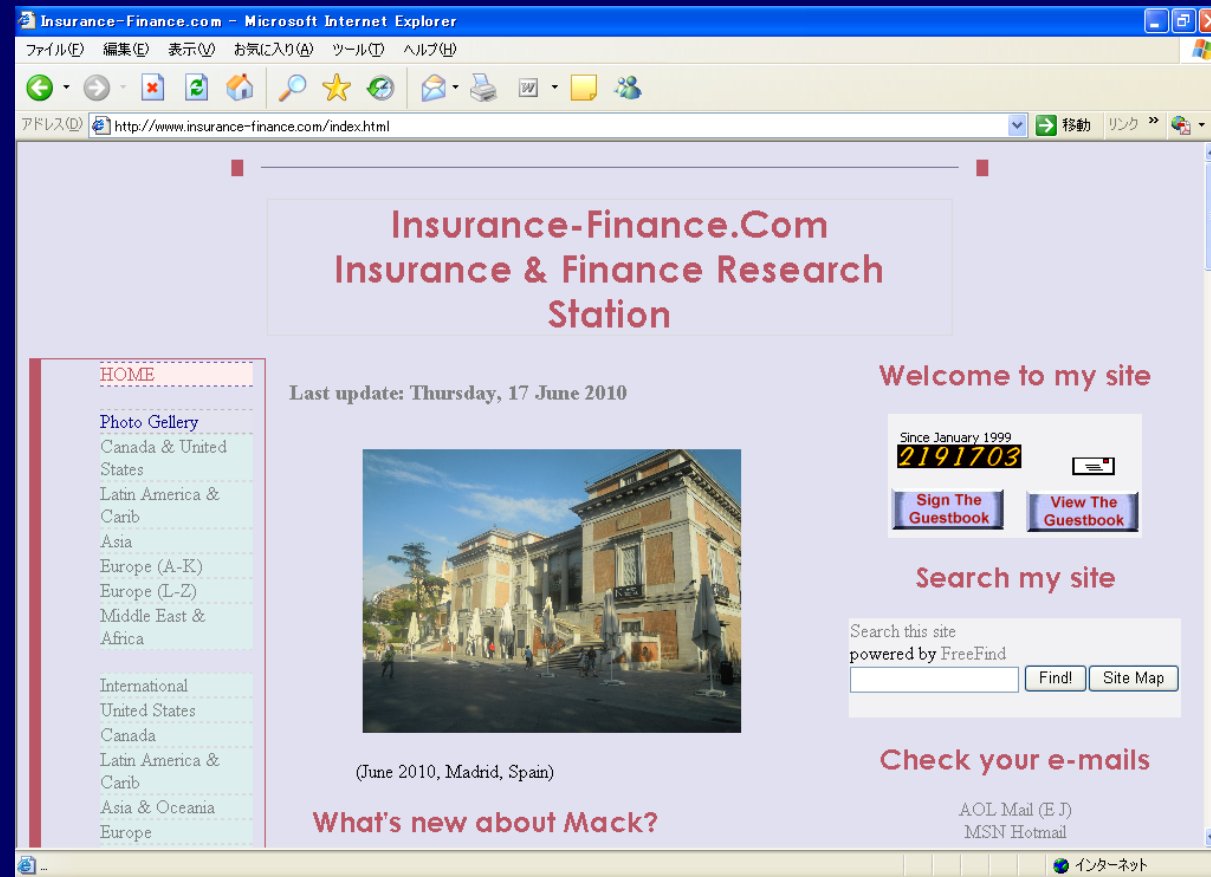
Insurance-Finance.com - Microsoft Internet Explorer

ファイル(F) 編集(E) 表示(V) お気に入り(A) ツール(T) ヘルプ(H)

アドレス(D) http://www.insurance-finance.com/index.html 移動 リンク

Insurance-Finance.Com
Insurance & Finance Research Station

HOME

Photo Gellery
Canada & United States
Latin America & Carib
Asia
Europe (A-K)
Europe (L-Z)
Middle East & Africa

International
United States
Canada
Latin America & Carib
Asia & Oceania
Europe

Last update: Thursday, 17 June 2010

(June 2010, Madrid, Spain)

What's new about Mack?

Welcome to my site

Since January 1999
2191703

Sign The Guestbook
View The Guestbook

Search my site

Search this site
powered by FreeFind

Find! Site Map

Check your e-mails

AOL Mail (E J)
MSN Hotmail

インターネット